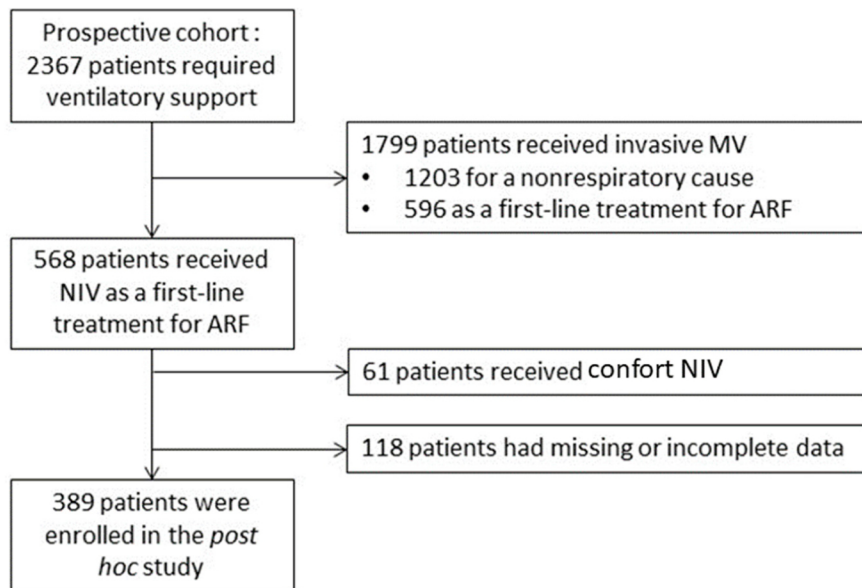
Prospective cohort : 2367 patients required ventilatory support

1799 patients received invasive MV
• 1203 for a nonrespiratory cause
• 596 as a first-line treatment for ARF

568 patients received NIV as a first-line treatment for ARF

61 patients received confort NIV

118 patients had missing or incomplete data

389 patients were enrolled in the post hoc study